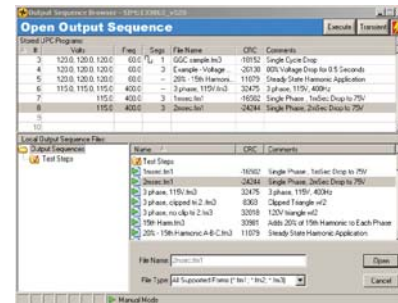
Output Sequence Browser - SPH-133803 v120

Open Output Sequence

Execute Transient

Stored UPC Programs

| # | Volts | Freq | Segs | File Name | CRC | Comments |
|---|---|---|---|---|---|---|
| 3 | 120.0, 120.0, 120.0 | 60.0 | 1 | GGC sample.fm3 | -10152 | Single Cycle Drop |
| 4 | 120.0, 120.0, 120.0 | 60.0 | 2 | Example - Voltage... | -20138 | 80% Voltage Drop for 0.5 Seconds |
| 5 | 120.0, 120.0, 120.0 | 60.0 | - | 20% - 15th Harmonic... | 11079 | Steady State Harmonic Application |
| 6 | 115.0, 115.0, 115.0 | 400.0 | - | 3 phase, 115V.fm3 | 32475 | 3 phase, 115V, 400Hz |
| 7 | 115.0 | 400.0 | 3 | 1msec.fm1 | -16582 | Single Phase, 1mSec Drop to 75V |
| 8 | 115.0 | 400.0 | 3 | 2msec.fm1 | -24244 | Single Phase, 2mSec Drop to 75V |
| 9 | | | | | | |
| 10 | | | | | | |

Local Output Sequence Files

Output Sequences
Test Steps

| Name | CRC | Comments |
|---|---|---|
| Test Steps | | |
| 1msec.fm1 | -16582 | Single Phase, 1mSec Drop to 75V |
| 2msec.fm1 | -24244 | Single Phase, 2mSec Drop to 75V |
| 3 phase, 115V.fm3 | 32475 | 3 phase, 115V, 400Hz |
| 3 phase, clipped to 2.fm3 | 8363 | Clipped Triangle w/2 |
| 3 phase, no clip to 2.fm3 | 32018 | 120V triangle w/2 |
| 15th Harm.fm3 | 33981 | Adds 20% of 15th Harmonic to Each Phase |
| 20% - 15th Harmonic A-B-C.fm3 | 11079 | Steady State Harmonic Application |

File Name 2msec.fm1

File Type All Supported Forms (*.fm1; *.fm2; *.fm3)

Open

Cancel

Manual Mode